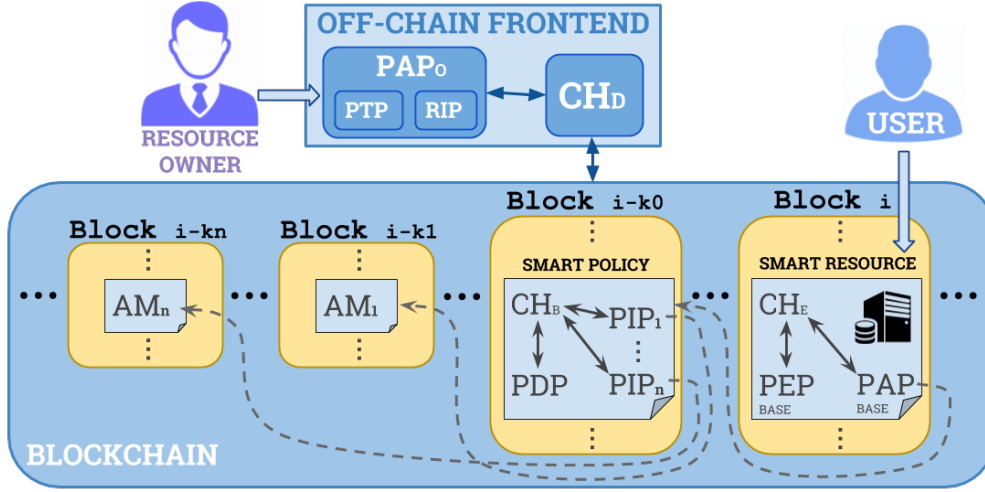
OFF-CHAIN FRONTEND

RESOURCE OWNER

$PAP_O$

PTP

RIP

$CH_D$

USER

Block i-kn

Block i-k1

Block i-k0

Block i

SMART POLICY

SMART RESOURCE

$AM_n$

$AM_1$

$CH_B$

$PIP_1$

PDP

$PIP_n$

$CH_E$

PEP
BASE

PAP
BASE

BLOCKCHAIN